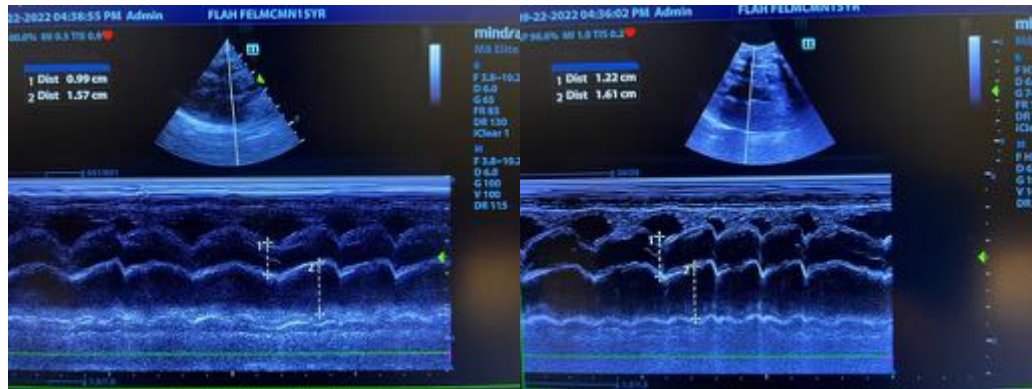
2-22-2022 04:38:55 PM Admin FLAH FELMCMN15YR

80.0% MI 0.5 TIS 0.4

mindray

M8 Elite

1 Dist 0.99 cm

2 Dist 1.57 cm

B

F 3.8-10.2

D 6.0

G 65

FR 83

DR 130

iClear 1

M

F 3.8-10.2

D 6.0

G 100

V 100

DR 115

1

2

9-22-2022 04:36:02 PM Admin FLAH FELMCMN15YR

96.6% MI 1.0 TIS 0.2

1 Dist 1.22 cm

2 Dist 1.61 cm

1

2